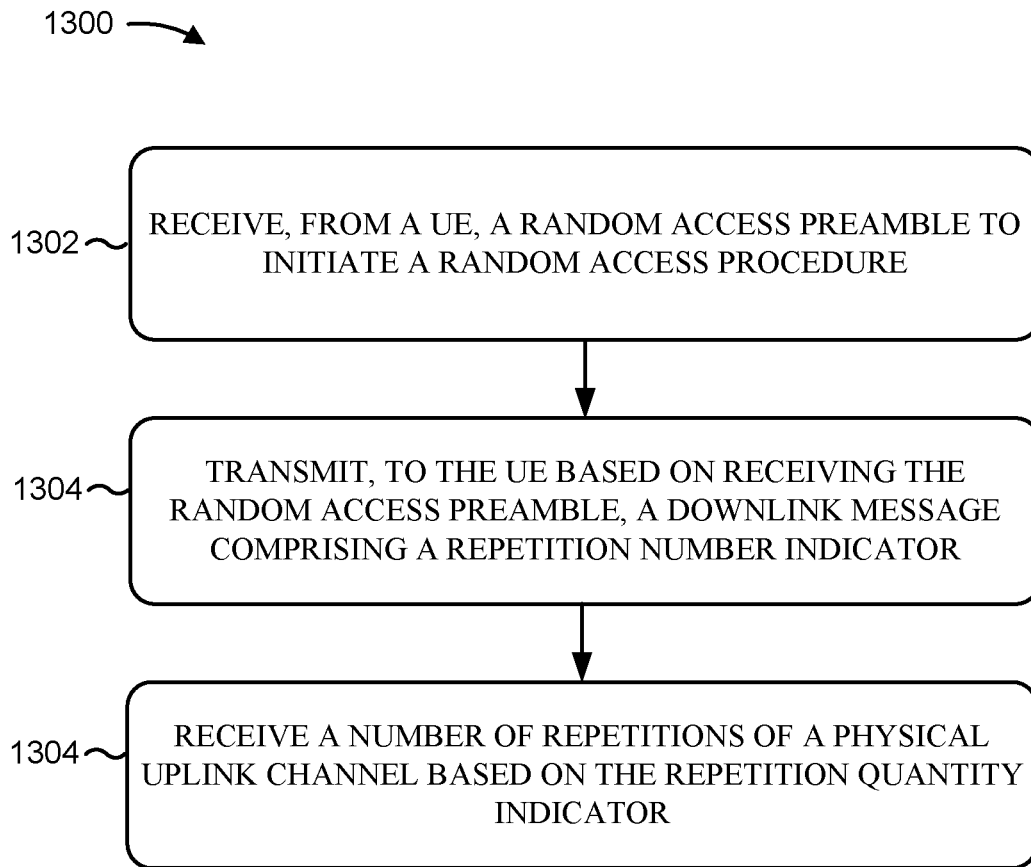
1300

1302

RECEIVE, FROM A UE, A RANDOM ACCESS PREAMBLE TO INITIATE A RANDOM ACCESS PROCEDURE

1304

TRANSMIT, TO THE UE BASED ON RECEIVING THE RANDOM ACCESS PREAMBLE, A DOWNLINK MESSAGE COMPRISING A REPETITION NUMBER INDICATOR

1304

RECEIVE A NUMBER OF REPETITIONS OF A PHYSICAL UPLINK CHANNEL BASED ON THE REPETITION QUANTITY INDICATOR